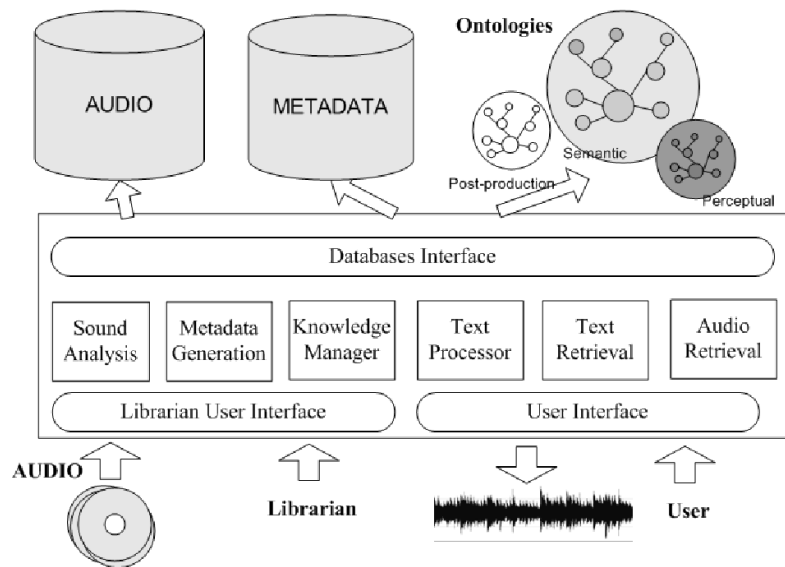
AUDIO

METADATA

Ontologies

Semantic

Post-production

Perceptual

Databases Interface

Sound Analysis

Metadata Generation

Knowledge Manager

Text Processor

Text Retrieval

Audio Retrieval

Librarian User Interface

User Interface

AUDIO

Librarian

User